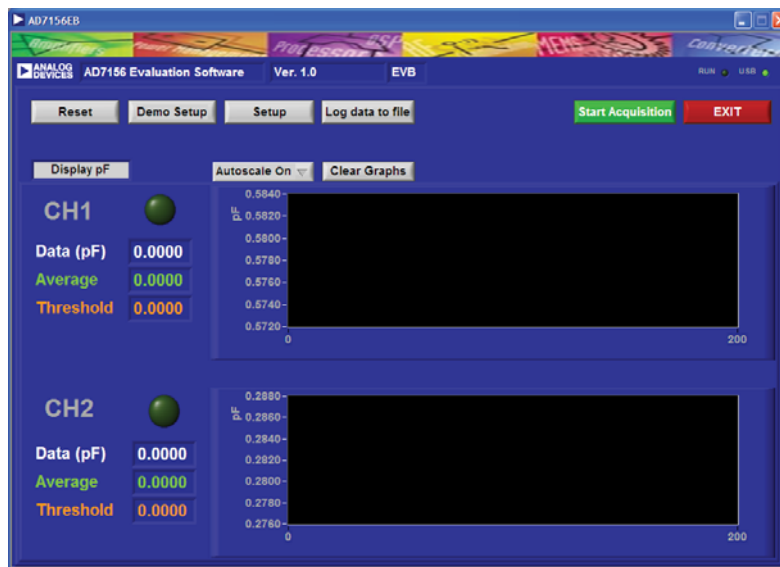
AD7156EB

Amplifiers Power Management Processors DSP RF MEMS Converters

ANALOG DEVICES AD7156 Evaluation Software Ver. 1.0 EVB

RUN USB

Reset Demo Setup Setup Log data to file Start Acquisition EXIT

Display pF

Autoscale On Clear Graphs

CH1

Data (pF) 0.0000
Average 0.0000
Threshold 0.0000

pF
0.5840
0.5820
0.5800
0.5780
0.5760
0.5740
0.5720
0
200

CH2

Data (pF) 0.0000
Average 0.0000
Threshold 0.0000

pF
0.2880
0.2860
0.2840
0.2820
0.2800
0.2780
0.2760
0
200